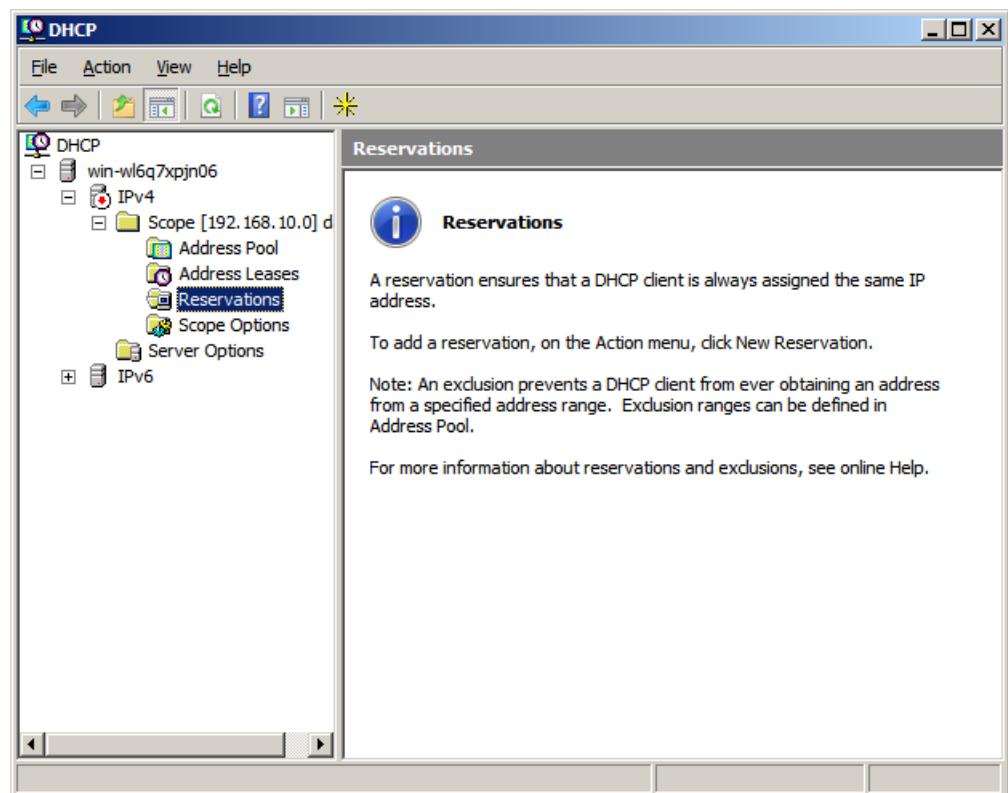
DHCP

File Action View Help

DHCP
win-wl6q7xpjn06
IPv4
Scope [192.168.10.0] d
Address Pool
Address Leases
Reservations
Scope Options
Server Options
IPv6

Reservations

Reservations

A reservation ensures that a DHCP client is always assigned the same IP address.

To add a reservation, on the Action menu, click New Reservation.

Note: An exclusion prevents a DHCP client from ever obtaining an address from a specified address range. Exclusion ranges can be defined in Address Pool.

For more information about reservations and exclusions, see online Help.